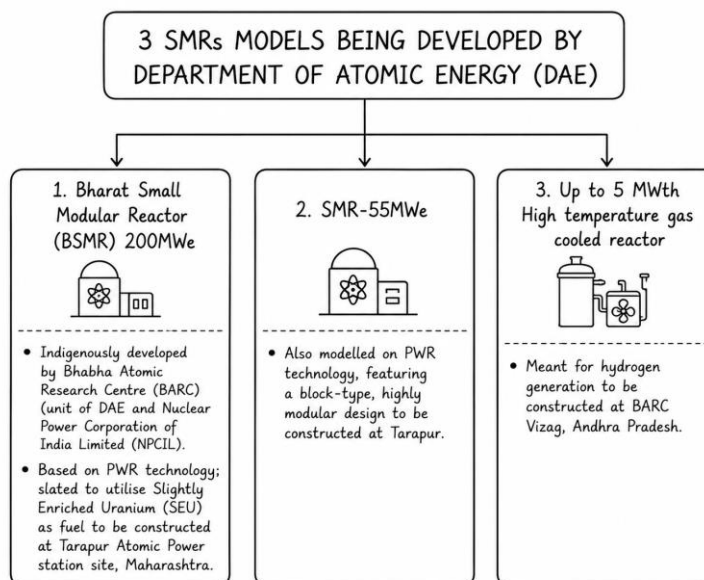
3 SMRs MODELS BEING DEVELOPED BY DEPARTMENT OF ATOMIC ENERGY (DAE)

1. Bharat Small Modular Reactor (BSMR) 200MWe

• Indigenously developed by Bhabha Atomic Research Centre (BARC) (unit of DAE and Nuclear Power Corporation of India Limited (NPCIL).

• Based on PWR technology; slated to utilise Slightly Enriched Uranium (SEU) as fuel to be constructed at Tarapur Atomic Power station site, Maharashtra.

2. SMR-55MWe

• Also modelled on PWR technology, featuring a block-type, highly modular design to be constructed at Tarapur.

3. Up to 5 MWth High temperature gas cooled reactor

• Meant for hydrogen generation to be constructed at BARC Vizag, Andhra Pradesh.